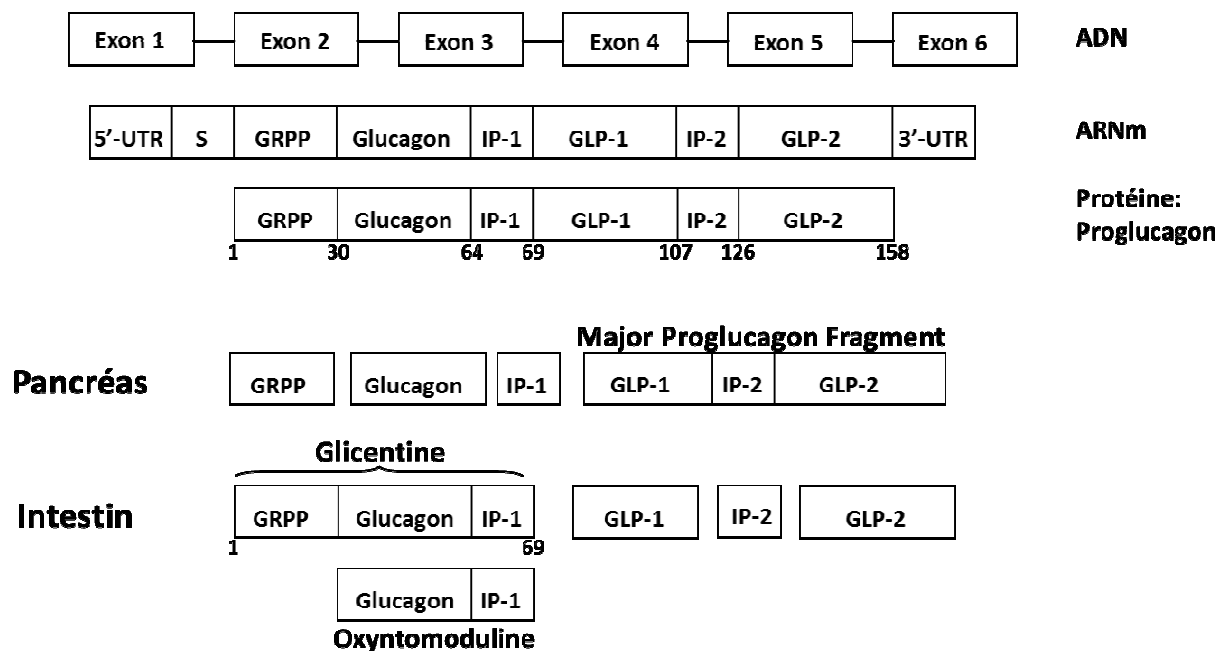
Exon 1 Exon 2 Exon 3 Exon 4 Exon 5 Exon 6 ADN

5'-UTR S GRPP Glucagon IP-1 GLP-1 IP-2 GLP-2 3'-UTR ARNm

GRPP Glucagon IP-1 GLP-1 IP-2 GLP-2 Protéine: Proglucagon

1 30 64 69 107 126 158

Major Proglucagon Fragment

Pancréas GRPP Glucagon IP-1 GLP-1 IP-2 GLP-2

Glicentine

Intestin GRPP Glucagon IP-1 GLP-1 IP-2 GLP-2

1 69

Glucagon IP-1

Oxyntomoduline